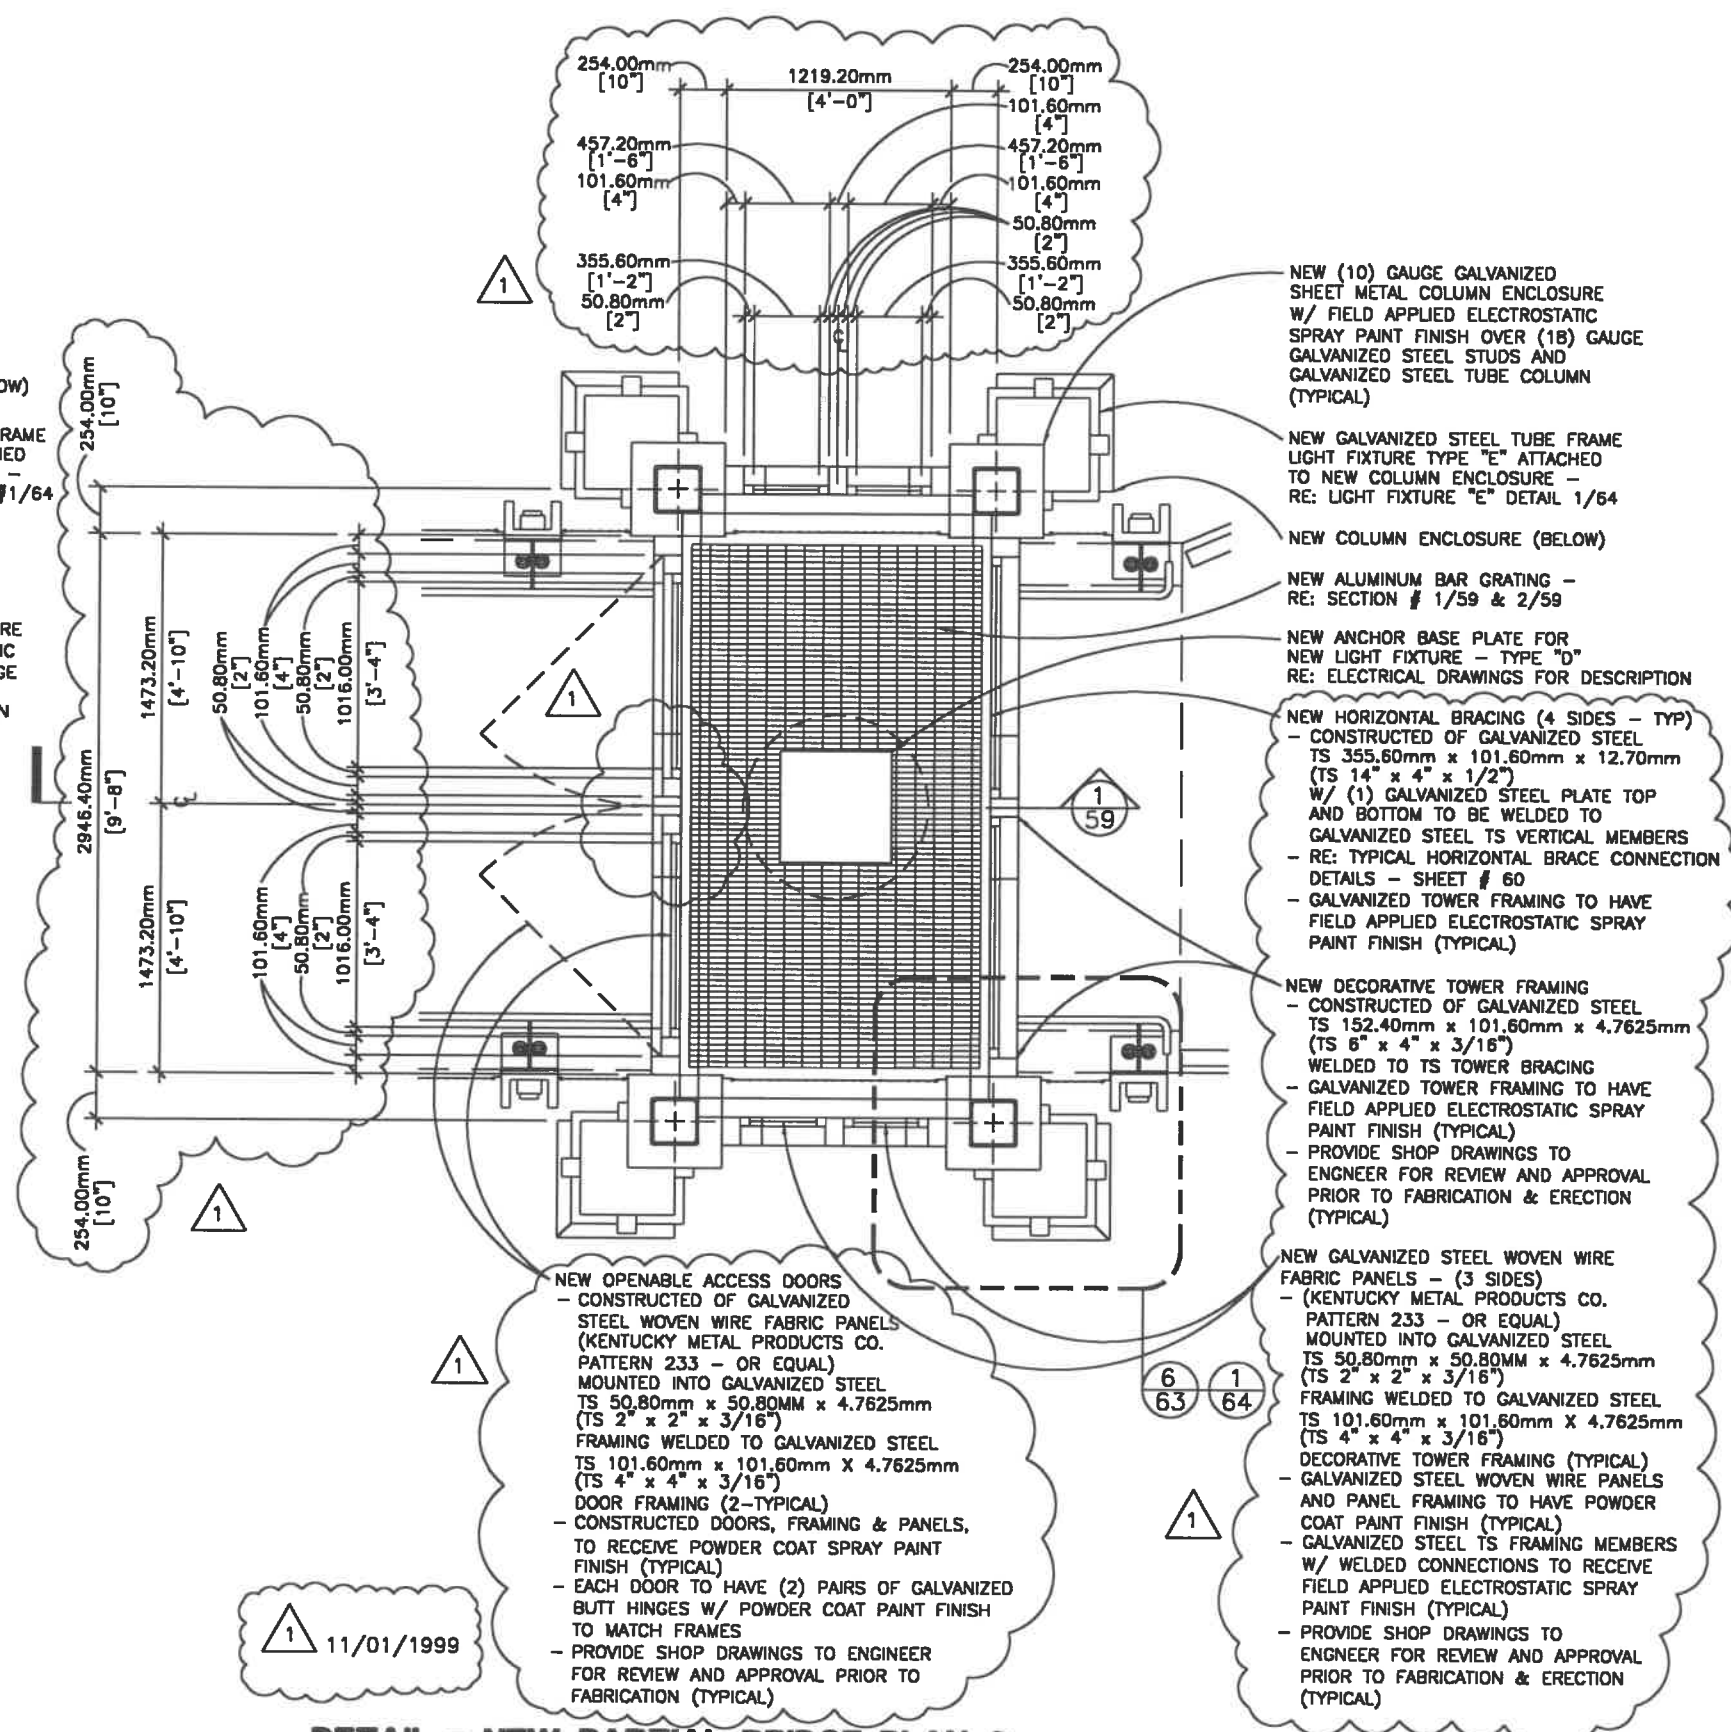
254.00mm [10"]

1219.20mm [4'-0"]

254.00mm [10"]

101.60mm [4"]

457.20mm [1'-6"]

457.20mm [1'-6"]

101.60mm [4"]

101.60mm [4"]

50.80mm [2"]

355.60mm [1'-2"]

355.60mm [1'-2"]

50.80mm [2"]

50.80mm [2"]

1

NEW (10) GAUGE GALVANIZED SHEET METAL COLUMN ENCLOSURE W/ FIELD APPLIED ELECTROSTATIC SPRAY PAINT FINISH OVER (18) GAUGE GALVANIZED STEEL STUDS AND GALVANIZED STEEL TUBE COLUMN (TYPICAL)

NEW GALVANIZED STEEL TUBE FRAME LIGHT FIXTURE TYPE "E" ATTACHED TO NEW COLUMN ENCLOSURE – RE: LIGHT FIXTURE "E" DETAIL 1/64

NEW COLUMN ENCLOSURE (BELOW)

NEW ALUMINUM BAR GRATING – RE: SECTION # 1/59 & 2/59

NEW ANCHOR BASE PLATE FOR NEW LIGHT FIXTURE – TYPE "D" RE: ELECTRICAL DRAWINGS FOR DESCRIPTION

OW)

RAME
IED
–
#1/64

RE
IC
GE

N

254.00mm [10"]

2946.40mm [9'-8"]

1473.20mm [4'-10"]

50.80mm [2"]

101.60mm [4"]

50.80mm [2"]

1016.00mm [3'-4"]

1

1473.20mm [4'-10"]

101.60mm [4"]

50.80mm [2"]

1016.00mm [3'-4"]

NEW HORIZONTAL BRACING (4 SIDES – TYP)
– CONSTRUCTED OF GALVANIZED STEEL TS 355.60mm x 101.60mm x 12.70mm (TS 14" x 4" x 1/2") W/ (1) GALVANIZED STEEL PLATE TOP AND BOTTOM TO BE WELDED TO GALVANIZED STEEL TS VERTICAL MEMBERS
– RE: TYPICAL HORIZONTAL BRACE CONNECTION DETAILS – SHEET # 60
– GALVANIZED TOWER FRAMING TO HAVE FIELD APPLIED ELECTROSTATIC SPRAY PAINT FINISH (TYPICAL)

1
59

NEW DECORATIVE TOWER FRAMING
– CONSTRUCTED OF GALVANIZED STEEL TS 152.40mm x 101.60mm x 4.7625mm (TS 6" x 4" x 3/16") WELDED TO TS TOWER BRACING
– GALVANIZED TOWER FRAMING TO HAVE FIELD APPLIED ELECTROSTATIC SPRAY PAINT FINISH (TYPICAL)
– PROVIDE SHOP DRAWINGS TO ENGNEER FOR REVIEW AND APPROVAL PRIOR TO FABRICATION & ERECTION (TYPICAL)

254.00mm [10"]

1

NEW GALVANIZED STEEL WOVEN WIRE FABRIC PANELS – (3 SIDES)
– (KENTUCKY METAL PRODUCTS CO. PATTERN 233 – OR EQUAL) MOUNTED INTO GALVANIZED STEEL TS 50.80mm x 50.80MM x 4.7625mm (TS 2" x 2" x 3/16") FRAMING WELDED TO GALVANIZED STEEL TS 101.60mm x 101.60mm X 4.7625mm (TS 4" x 4" x 3/16") DECORATIVE TOWER FRAMING (TYPICAL)
– GALVANIZED STEEL WOVEN WIRE PANELS AND PANEL FRAMING TO HAVE POWDER COAT PAINT FINISH (TYPICAL)
– GALVANIZED STEEL TS FRAMING MEMBERS W/ WELDED CONNECTIONS TO RECEIVE FIELD APPLIED ELECTROSTATIC SPRAY PAINT FINISH (TYPICAL)
– PROVIDE SHOP DRAWINGS TO ENGNEER FOR REVIEW AND APPROVAL PRIOR TO FABRICATION & ERECTION (TYPICAL)

NEW OPENABLE ACCESS DOORS
– CONSTRUCTED OF GALVANIZED STEEL WOVEN WIRE FABRIC PANELS (KENTUCKY METAL PRODUCTS CO. PATTERN 233 – OR EQUAL) MOUNTED INTO GALVANIZED STEEL TS 50.80mm x 50.80MM x 4.7625mm (TS 2" x 2" x 3/16") FRAMING WELDED TO GALVANIZED STEEL TS 101.60mm x 101.60mm X 4.7625mm (TS 4" x 4" x 3/16") DOOR FRAMING (2-TYPICAL)
– CONSTRUCTED DOORS, FRAMING & PANELS, TO RECEIVE POWDER COAT SPRAY PAINT FINISH (TYPICAL)
– EACH DOOR TO HAVE (2) PAIRS OF GALVANIZED BUTT HINGES W/ POWDER COAT PAINT FINISH TO MATCH FRAMES
– PROVIDE SHOP DRAWINGS TO ENGINEER FOR REVIEW AND APPROVAL PRIOR TO FABRICATION (TYPICAL)

1

6
63

1
64

1

1 11/01/1999

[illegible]